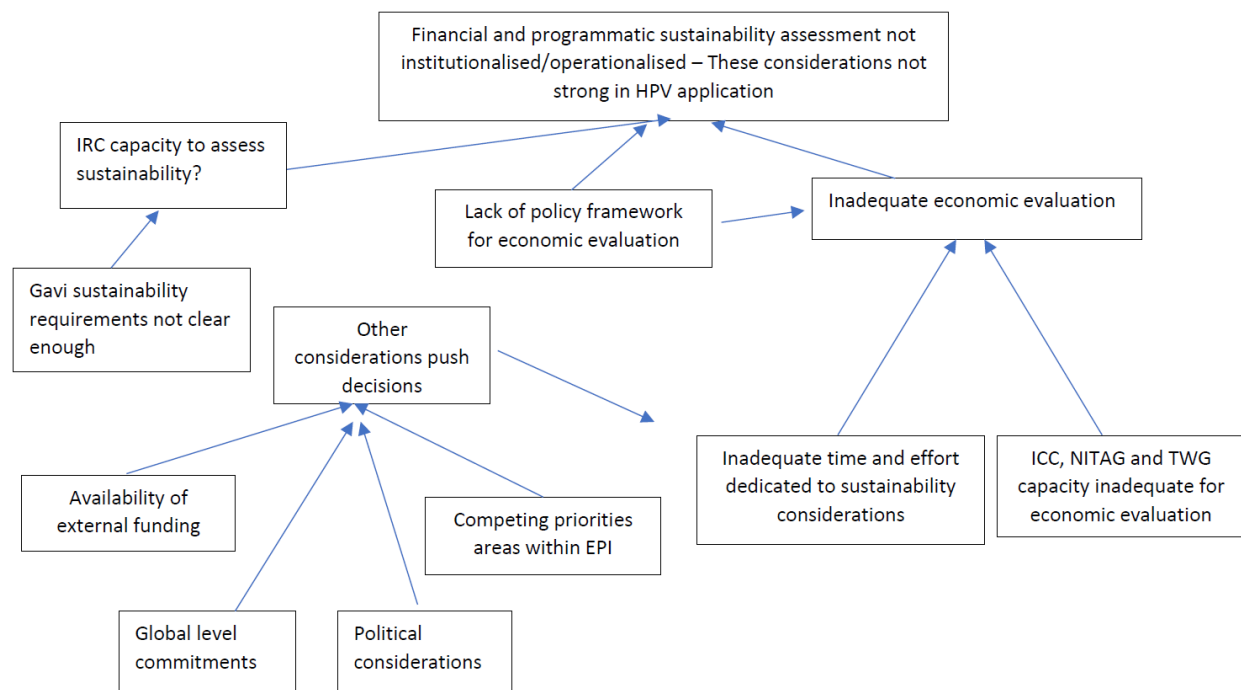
Financial and programmatic sustainability assessment not institutionalised/operationalised – These considerations not strong in HPV application

IRC capacity to assess sustainability?

Lack of policy framework for economic evaluation

Inadequate economic evaluation

Gavi sustainability requirements not clear enough

Other considerations push decisions

Availability of external funding

Competing priorities areas within EPI

Inadequate time and effort dedicated to sustainability considerations

ICC, NITAG and TWG capacity inadequate for economic evaluation

Global level commitments

Political considerations